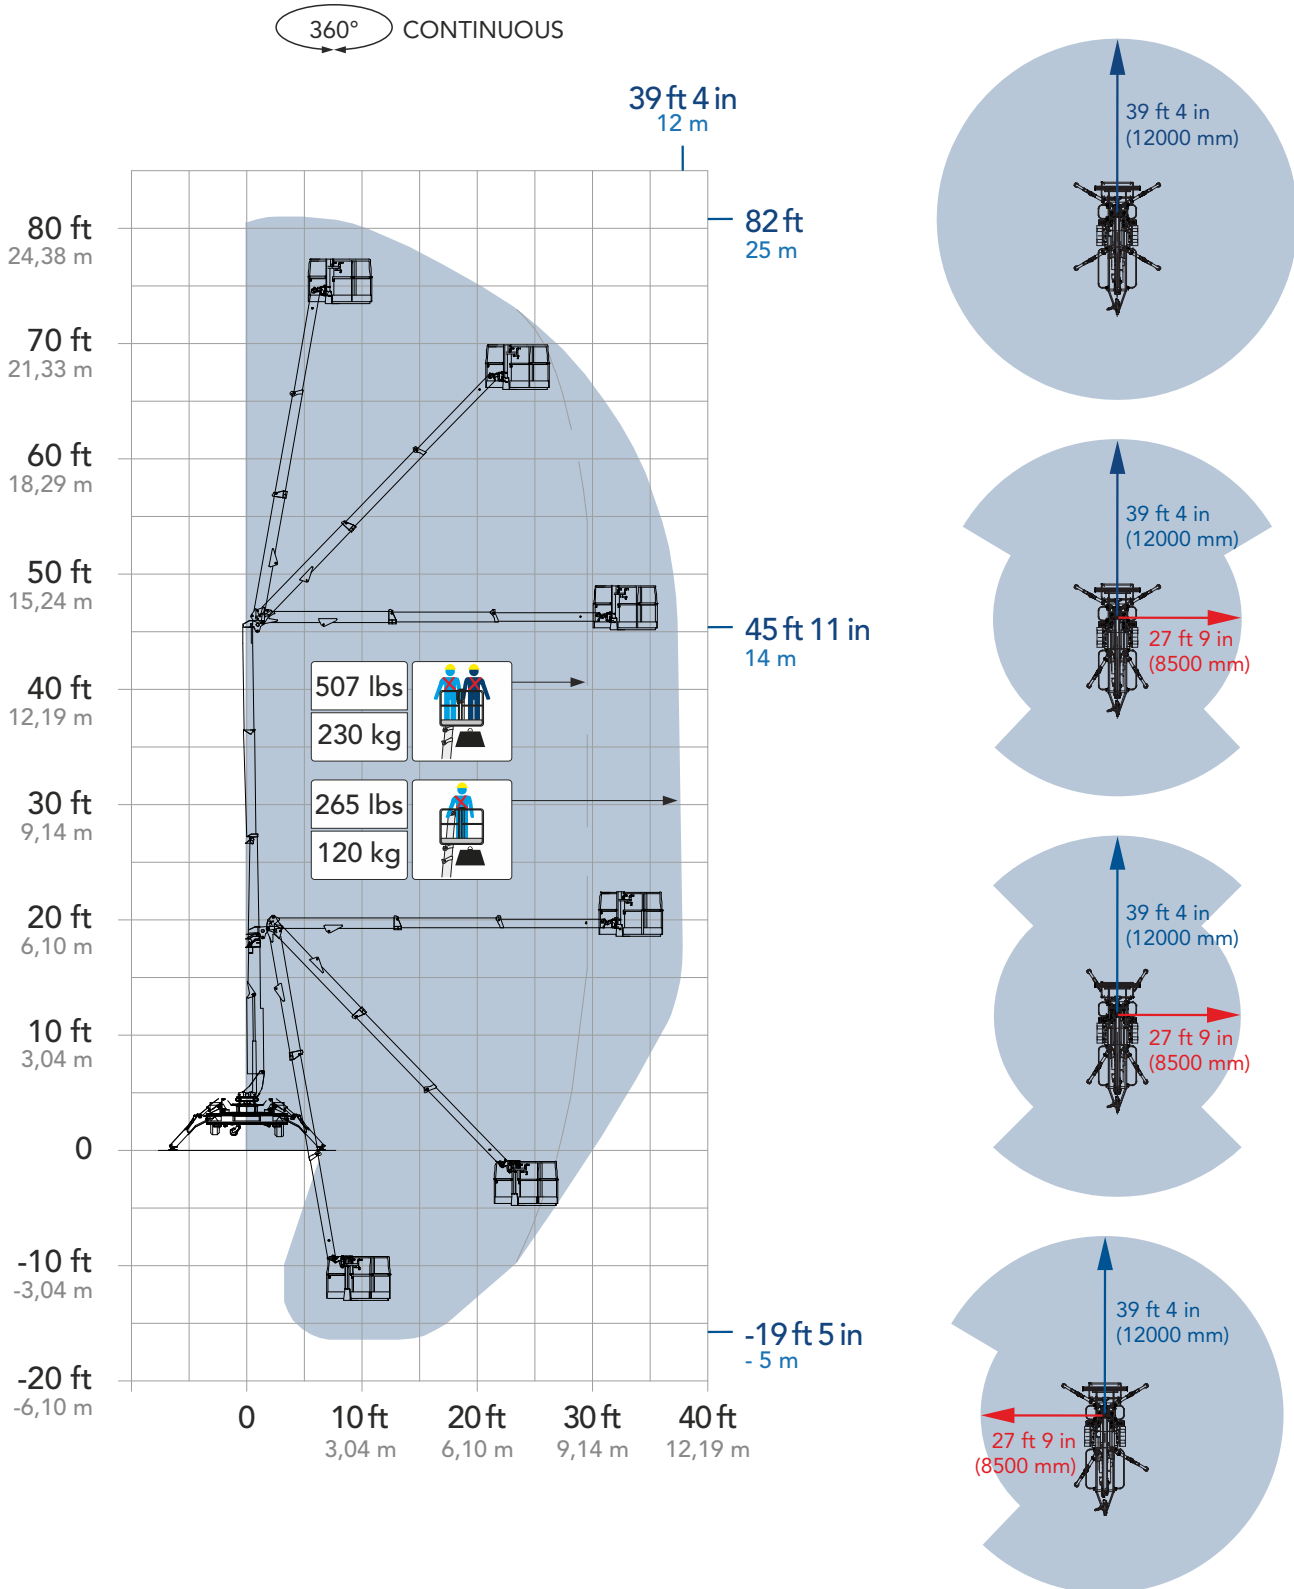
360° CONTINUOUS

39 ft 4 in
12 m

82 ft
25 m

45 ft 11 in
14 m

-19 ft 5 in
- 5 m

80 ft
24,38 m
70 ft
21,33 m
60 ft
18,29 m
50 ft
15,24 m
40 ft
12,19 m
30 ft
9,14 m
20 ft
6,10 m
10 ft
3,04 m
0
-10 ft
-3,04 m
-20 ft
-6,10 m

| 507 lbs |
|---|
| 230 kg |

| 265 lbs |
|---|
| 120 kg |

0
10 ft
3,04 m
20 ft
6,10 m
30 ft
9,14 m
40 ft
12,19 m

39 ft 4 in
(12000 mm)

39 ft 4 in
(12000 mm)
27 ft 9 in
(8500 mm)

39 ft 4 in
(12000 mm)
27 ft 9 in
(8500 mm)

39 ft 4 in
(12000 mm)
27 ft 9 in
(8500 mm)